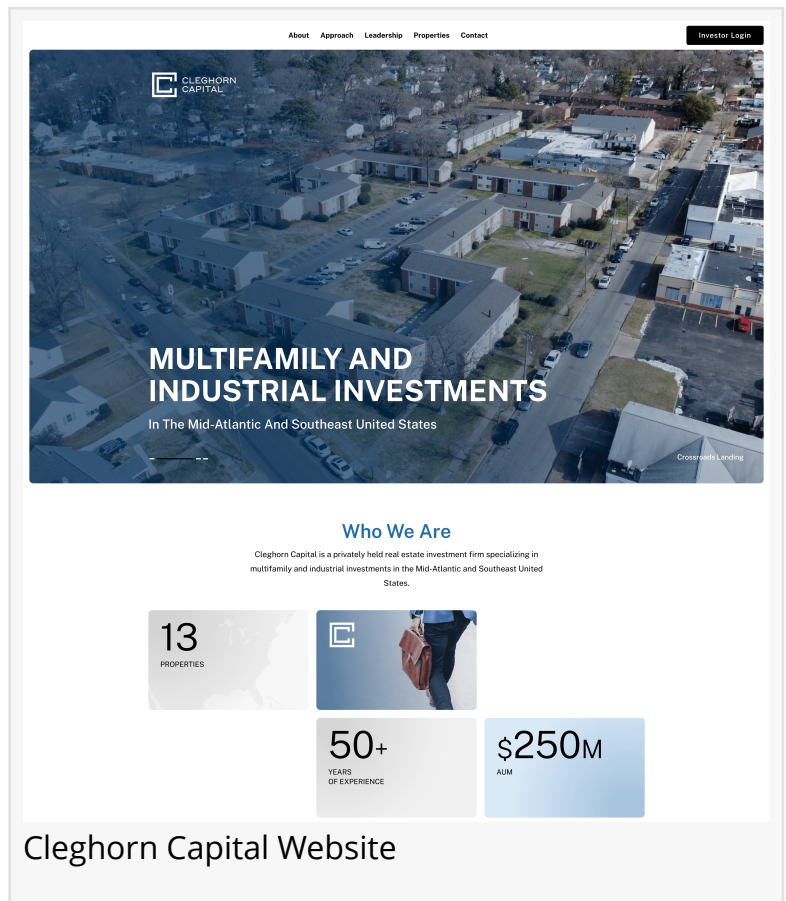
About Approach Leadership Properties Contact

Investor Login

CLEGHORN CAPITAL

MULTIFAMILY AND INDUSTRIAL INVESTMENTS

In The Mid-Atlantic And Southeast United States

Crossroads Landing

Who We Are

Cleghorn Capital is a privately held real estate investment firm specializing in multifamily and industrial investments in the Mid-Atlantic and Southeast United States.

13
PROPERTIES

50+
YEARS
OF EXPERIENCE

$250M
AUM

Cleghorn Capital Website